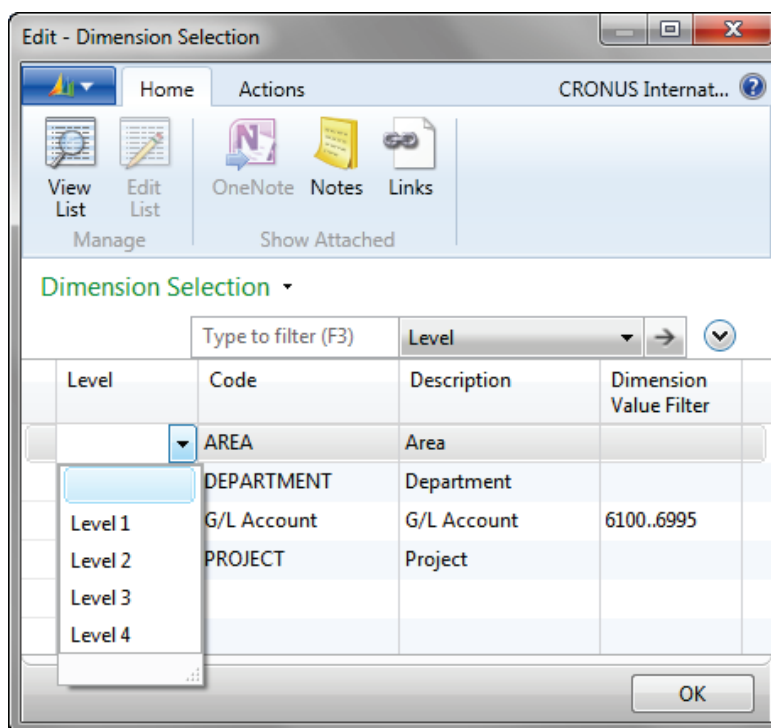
Edit - Dimension Selection

Home
Actions
CRONUS Internat...

View List
Edit List
Manage

OneNote
Notes
Links
Show Attached

Dimension Selection ▾

Type to filter (F3)
Level

| Level | Code | Description | Dimension Value Filter |
|---|---|---|---|
| | AREA | Area | |
| | DEPARTMENT | Department | |
| Level 1 | G/L Account | G/L Account | 6100..6995 |
| Level 2 | PROJECT | Project | |
| Level 3 | | | |
| Level 4 | | | |

OK